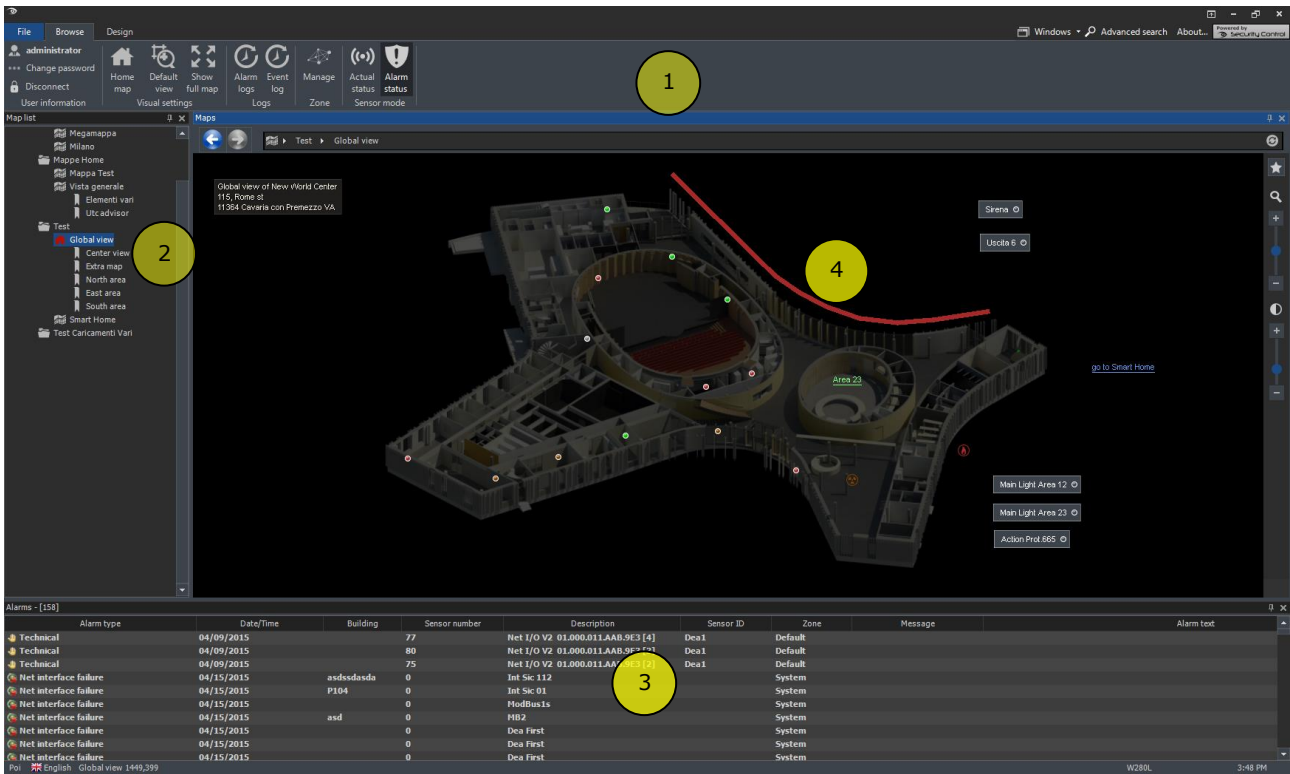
File Browse Design

Windows Advanced search About... Powered by Security Control

administrator
Change password
Disconnect
User information

Home map | Default view | Show full map
Visual settings

Alarm logs | Event log
Logs

Manage
Zone

Actual status | Alarm status
Sensor mode

1

Map list

Megamappa
Milano
Mappe Home
Mappa Test
Vista generale
Elementi vari
Utc advisor
Test
Global view
Center view
Extra map
North area
East area
South area
Smart Home
Test Caricamenti Vari

2

Maps

Test ▸ Global view

Global view of New World Center
115, Rome st
11364 Cavaria con Premezzo VA

Sirena
Uscita 6

4

Area 23

go to Smart Home

Main Light Area 12
Main Light Area 23
Action Prot.665

Alarms - [158]

| Alarm type | Date/Time | Building | Sensor number | Description | Sensor ID | Zone | Message | Alarm text |
|---|---|---|---|---|---|---|---|---|
| Technical | 04/09/2015 | | 77 | Net I/O V2 01.000.011.AAB.9E3 [4] | Dea1 | Default | | |
| Technical | 04/09/2015 | | 80 | Net I/O V2 01.000.011.AAB.9E3 [3] | Dea1 | Default | | |
| Technical | 04/09/2015 | | 75 | Net I/O V2 01.000.011.AAB.9E3 [2] | Dea1 | Default | | |
| Net interface failure | 04/15/2015 | asdssdasda | 0 | Int Sic 112 | | System | | |
| Net interface failure | 04/15/2015 | P104 | 0 | Int Sic 01 | | System | | |
| Net interface failure | 04/15/2015 | | 0 | ModBus1s | | System | | |
| Net interface failure | 04/15/2015 | asd | 0 | MB2 | | System | | |
| Net interface failure | 04/15/2015 | | 0 | Dea First | | System | | |
| Net interface failure | 04/15/2015 | | 0 | Dea First | | System | | |
| Net interface failure | 04/15/2015 | | 0 | Dea First | | System | | |

3

Poi English Global view 1449,399 W280L 3:48 PM